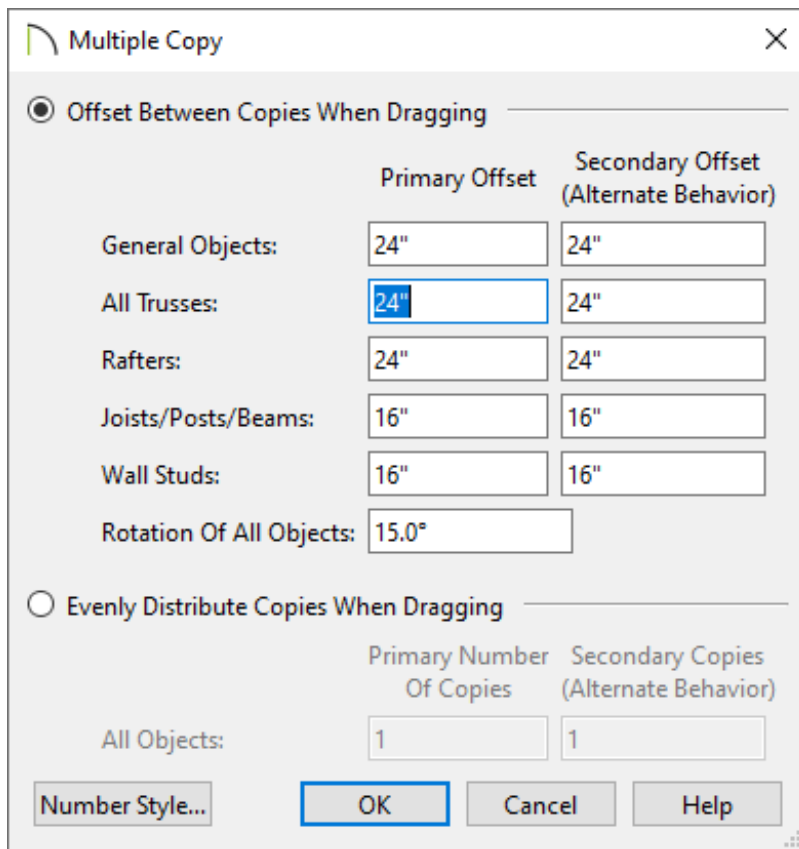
Multiple Copy

Offset Between Copies When Dragging

| | Primary Offset | Secondary Offset (Alternate Behavior) |
|---|---|---|
| General Objects: | 24" | 24" |
| All Trusses: | 24" | 24" |
| Rafters: | 24" | 24" |
| Joists/Posts/Beams: | 16" | 16" |
| Wall Studs: | 16" | 16" |
| Rotation Of All Objects: | 15.0° | |

Evenly Distribute Copies When Dragging

| | Primary Number Of Copies | Secondary Copies (Alternate Behavior) |
|---|---|---|
| All Objects: | 1 | 1 |

Number Style... OK Cancel Help